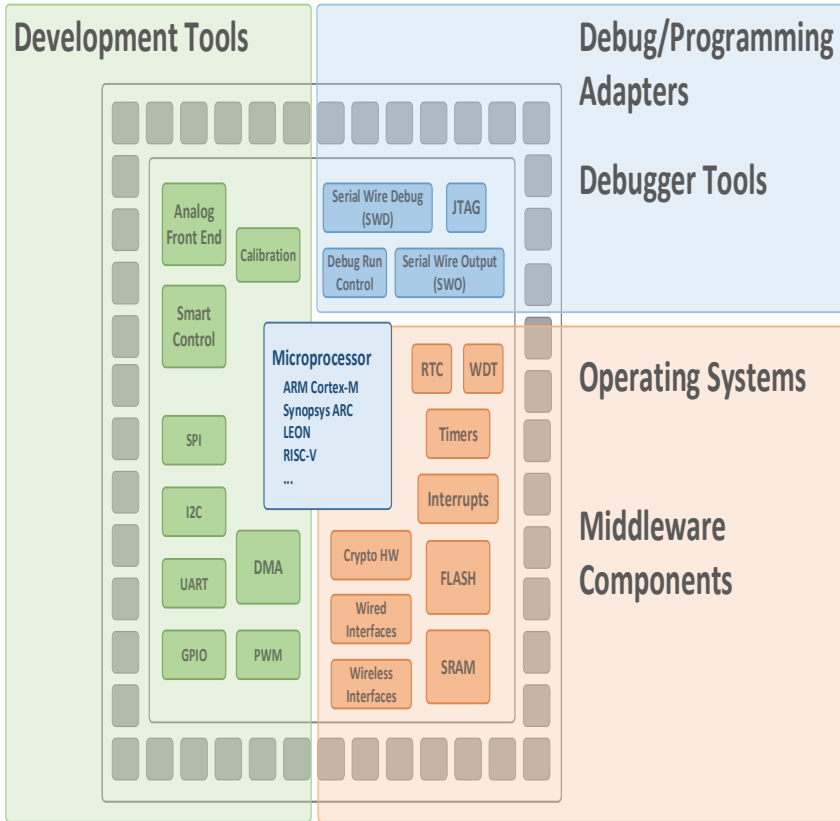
Development Tools

Debug/Programming Adapters

Debugger Tools

Operating Systems

Middleware Components

Analog Front End

Calibration

Smart Control

Serial Wire Debug (SWD)

JTAG

Debug Run Control

Serial Wire Output (SWO)

Microprocessor
ARM Cortex-M
Synopsys ARC
LEON
RISC-V
...

RTC

WDT

Timers

Interrupts

SPI

I2C

UART

DMA

GPIO

PWM

Crypto HW

FLASH

Wired Interfaces

Wireless Interfaces

SRAM